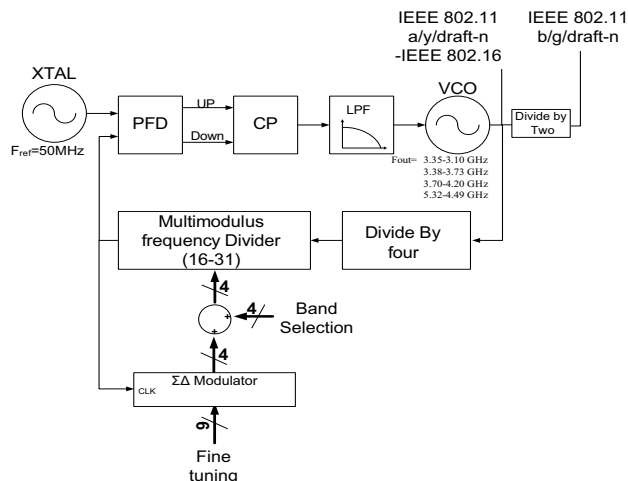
IEEE 802.11 a/y/draft-n -IEEE 802.16

IEEE 802.11 b/g/draft-n

XTAL

$F_{ref}$=50MHz

PFD

UP

Down

CP

LPF

VCO

Divide by Two

Fout= 3.35-3.10 GHz
3.38-3.73 GHz
3.70-4.20 GHz
5.32-4.49 GHz

Multimodulus frequency Divider (16-31)

Divide By four

4

4

+

+

Band Selection

4

ΣΔ Modulator

CLK

9

Fine tuning